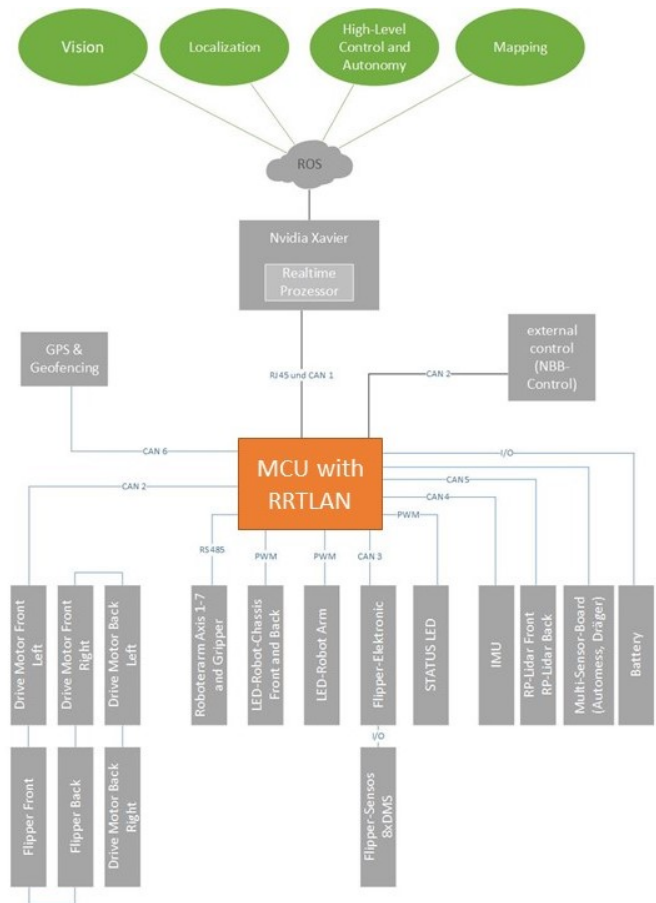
Vision

Localization

High-Level Control and Autonomy

Mapping

ROS

Nvidia Xavier

Realtime Prozessor

GPS & Geofencing

external control (NBB-Control)

RJ45 und CAN 1

CAN 2

CAN 6

MCU with RRTLAN

I/O

CAN5

CAN4

CAN 2

PWM

RS485

PWM

PWM

CAN 3

Drive Motor Front Left

Drive Motor Front Right

Drive Motor Back Left

Roboterarm Axis 1-7 and Gripper

LED-Robot-Chassis Front and Back

LED-Robot Arm

Flipper-Elektronic

STATUS LED

IMU

RP-Lidar Front RP-Lidar Back

Multi-Sensor-Board (Automess, Dräger)

Battery

I/O

Flipper Front

Flipper Back

Drive Motor Back Right

Flipper-Sensos &DMS